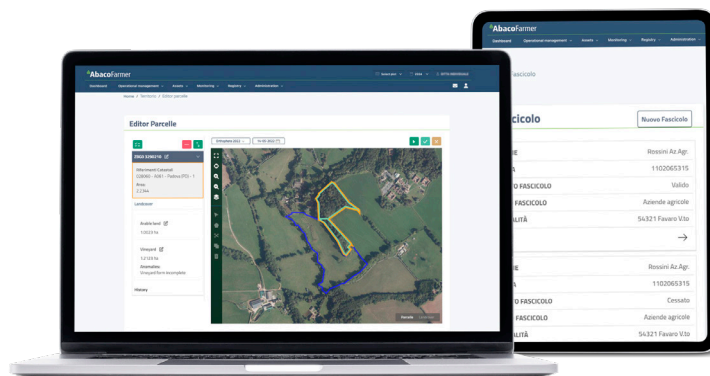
AbacoFarmer

Dashboard Operational management Assets Monitoring Registry Administration

Home / Territory / Editor parcelle

Editor Parcelle

Riferimento Catastale

Arable land

1.0023 ha

Vineyard

1.2 123 ha

Anomalies

Vineyard form incomplete

History

Parcelle

AbacoFarmer

Dashboard Operational management Assets Monitoring Registry Administration

fascicolo

Fascicolo

Nuovo Fascicolo

E Rossini Az.Agr.

A 1102065315

O FASCICOLO Valido

FASCICOLO Aziende agricole

LITÀ 54321 Favaro V.to

E Rossini Az.Agr.

A 1102065315

O FASCICOLO Cessato

FASCICOLO Aziende agricole

LITÀ 54321 Favaro V.to